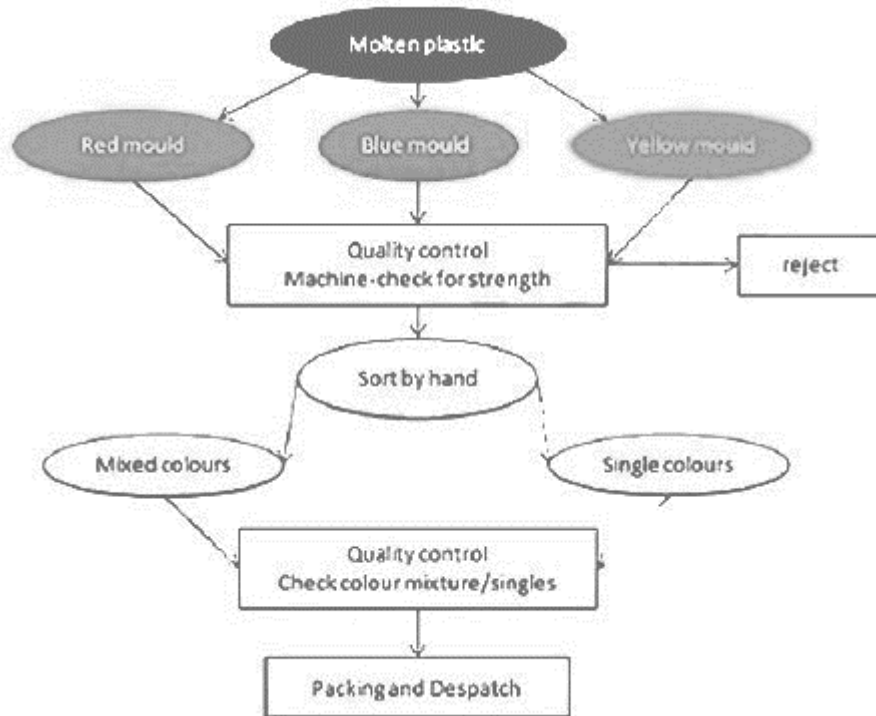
Molten plastic

Red mould

Blue mould

Yellow mould

Quality control
Machine-check for strength

reject

Sort by hand

Mixed colours

Single colours

Quality control
Check colour mixture/singles

Packing and Despatch